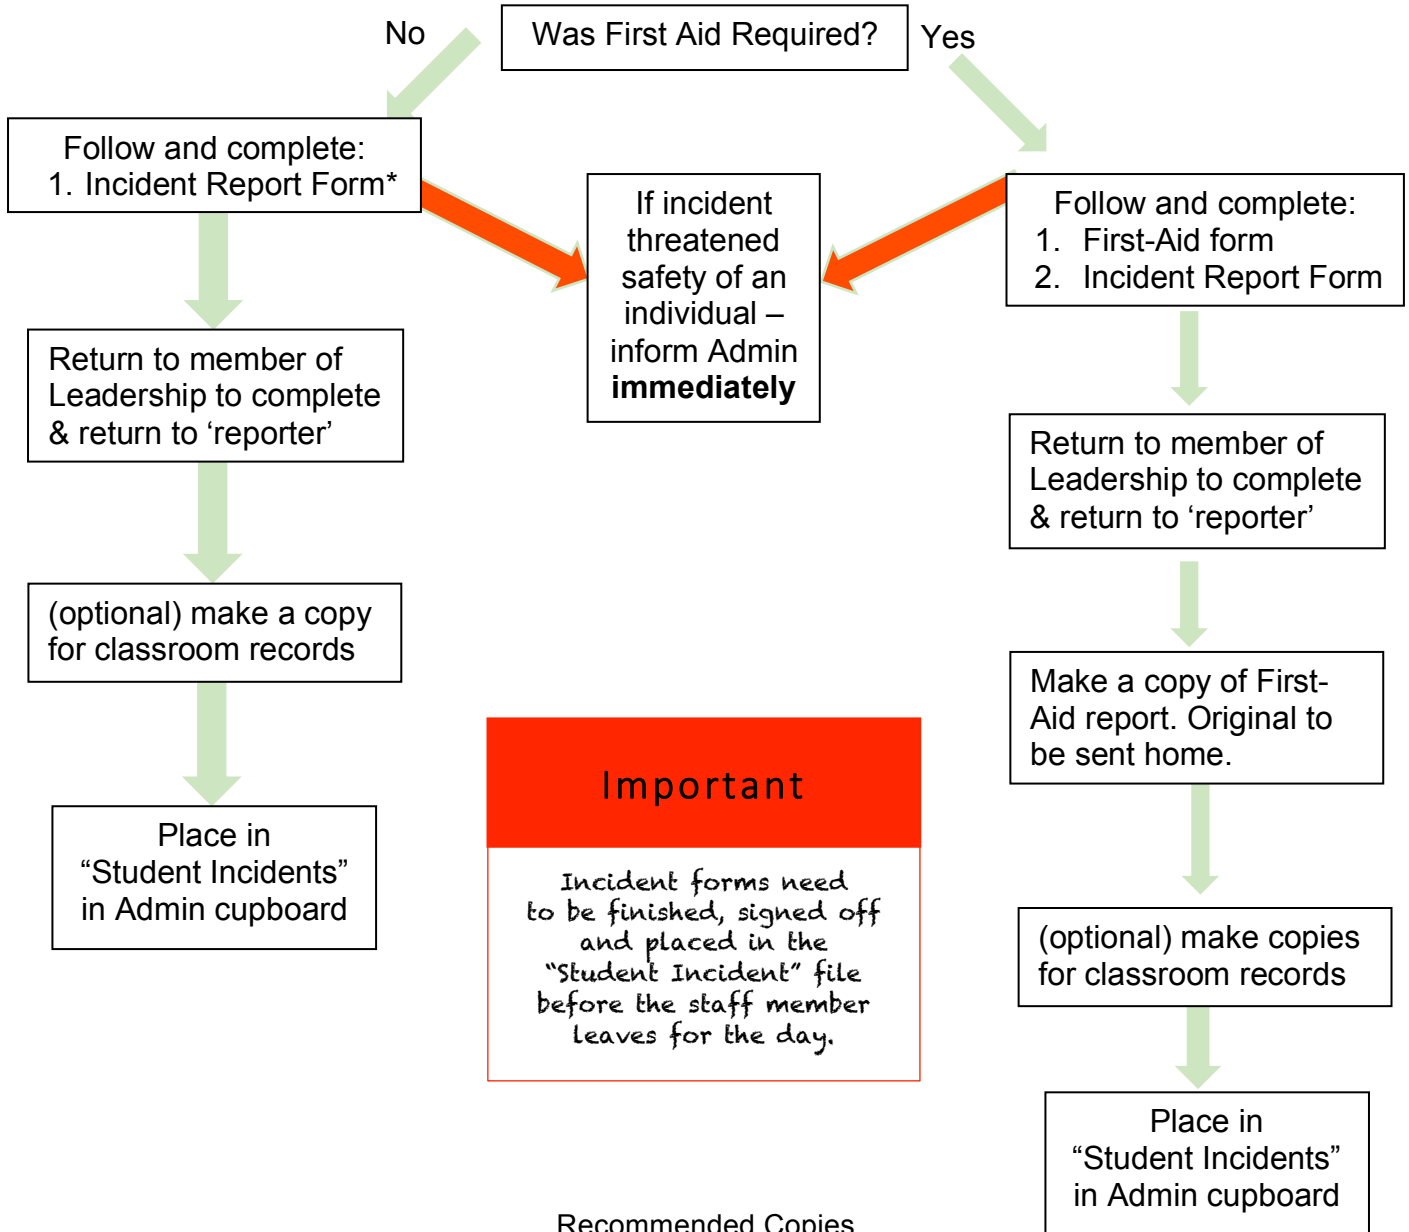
No

Was First Aid Required?

Yes

Follow and complete:
1. Incident Report Form*

If incident threatened safety of an individual – inform Admin **immediately**

Follow and complete:
1. First-Aid form
2. Incident Report Form

Return to member of Leadership to complete & return to 'reporter'

(optional) make a copy for classroom records

Place in "Student Incidents" in Admin cupboard

Important

Incident forms need to be finished, signed off and placed in the "Student Incident" file before the staff member leaves for the day.

Return to member of Leadership to complete & return to 'reporter'

Make a copy of First-Aid report. Original to be sent home.

(optional) make copies for classroom records

Place in "Student Incidents" in Admin cupboard

Recommended Copies